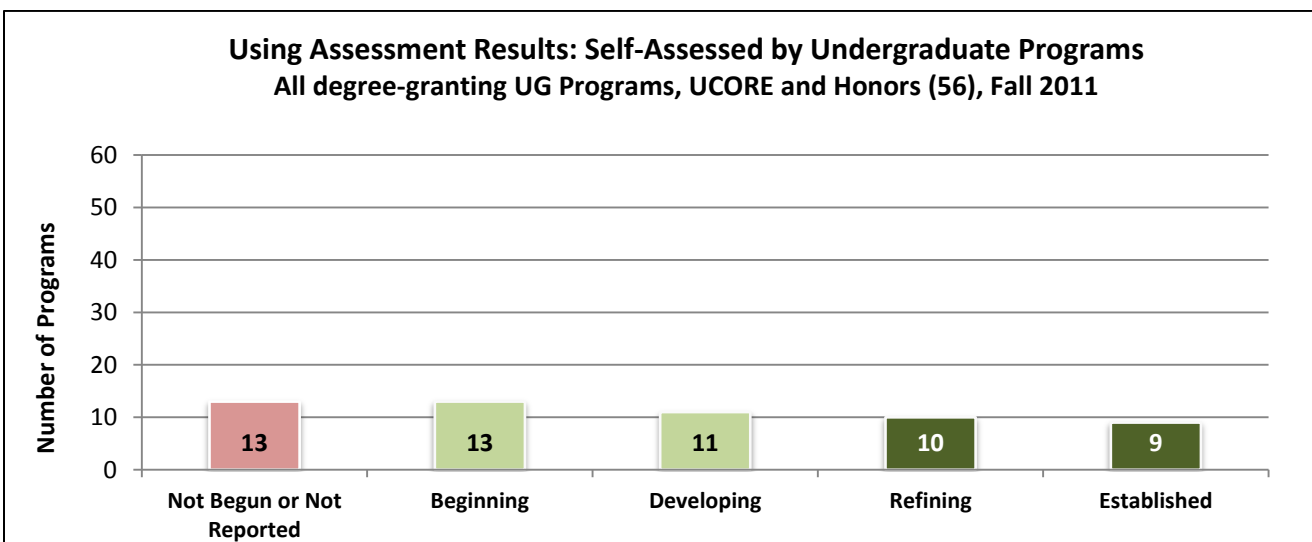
Using Assessment Results: Self-Assessed by Undergraduate Programs
All degree-granting UG Programs, UCORE and Honors (56), Fall 2011

Number of Programs

60
50
40
30
20
10
0

13
13
11
10
9

Not Begun or Not Reported
Beginning
Developing
Refining
Established